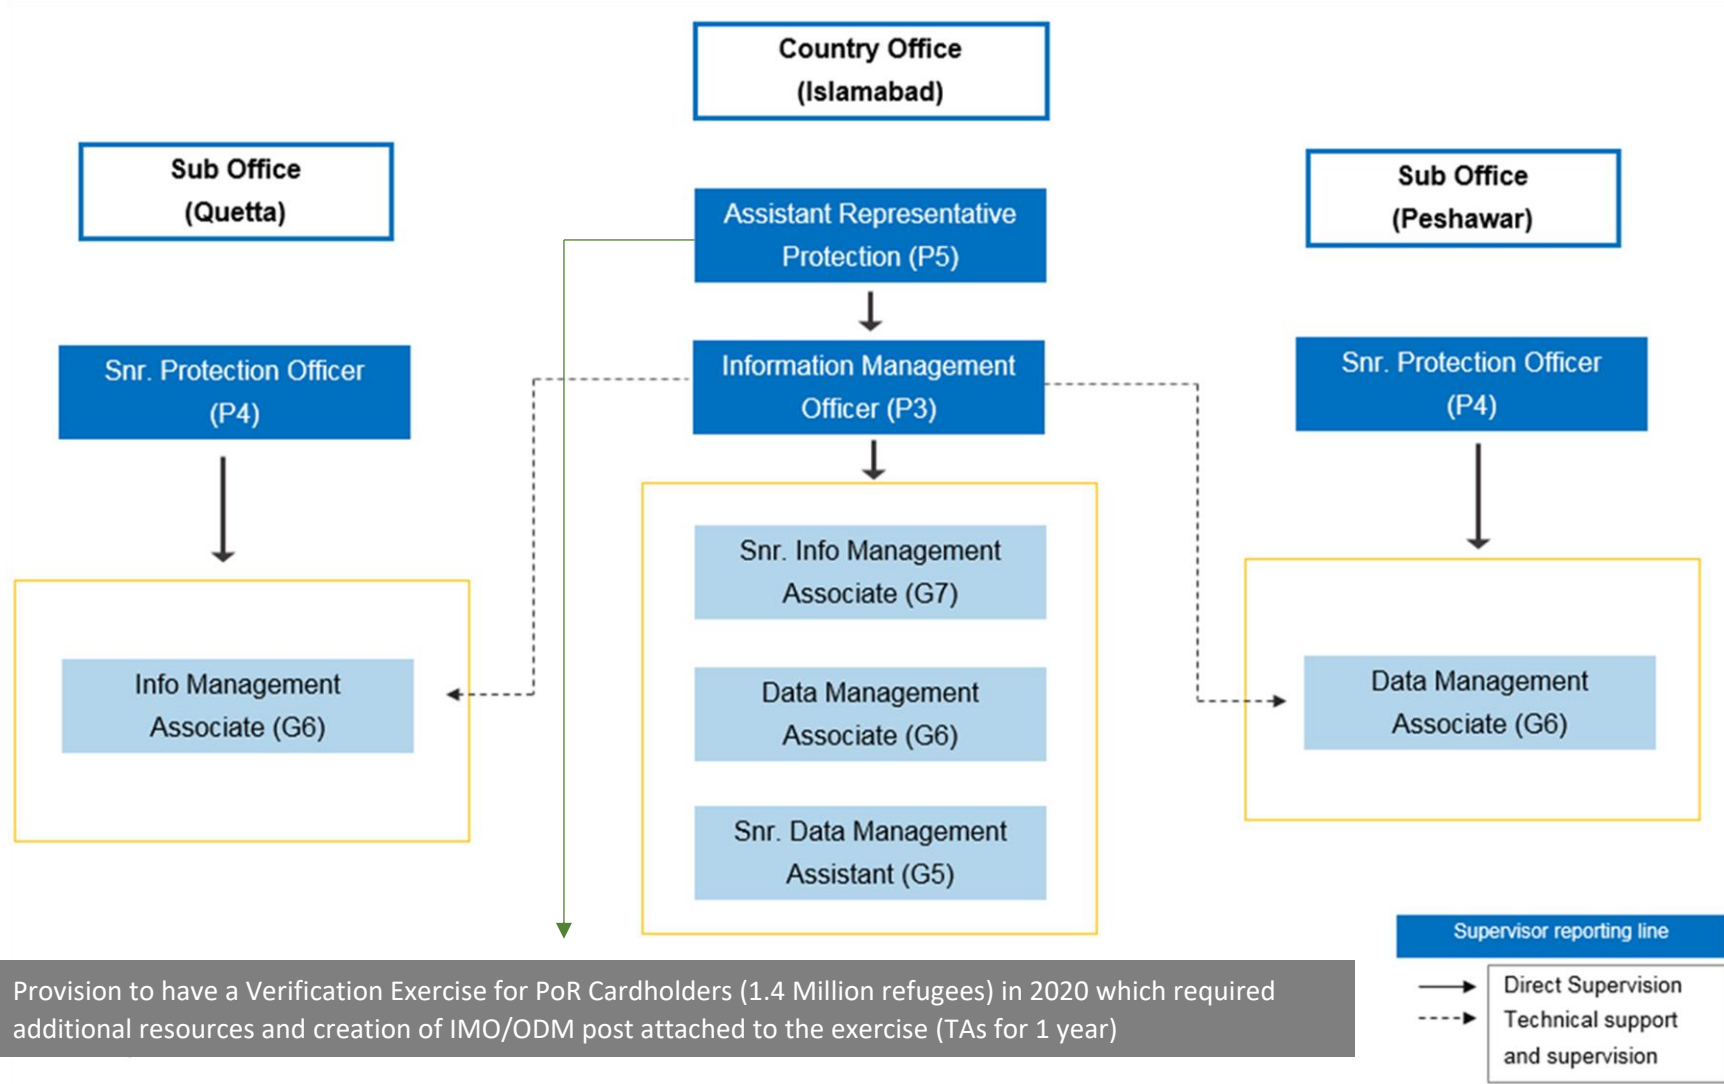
Country Office
(Islamabad)

Sub Office
(Quetta)

Assistant Representative
Protection (P5)

Sub Office
(Peshawar)

Snr. Protection Officer
(P4)

Information Management
Officer (P3)

Snr. Protection Officer
(P4)

Snr. Info Management
Associate (G7)

Info Management
Associate (G6)

Data Management
Associate (G6)

Data Management
Associate (G6)

Snr. Data Management
Assistant (G5)

Supervisor reporting line

Direct Supervision

Technical support
and supervision

Provision to have a Verification Exercise for PoR Cardholders (1.4 Million refugees) in 2020 which required additional resources and creation of IMO/ODM post attached to the exercise (TAs for 1 year)